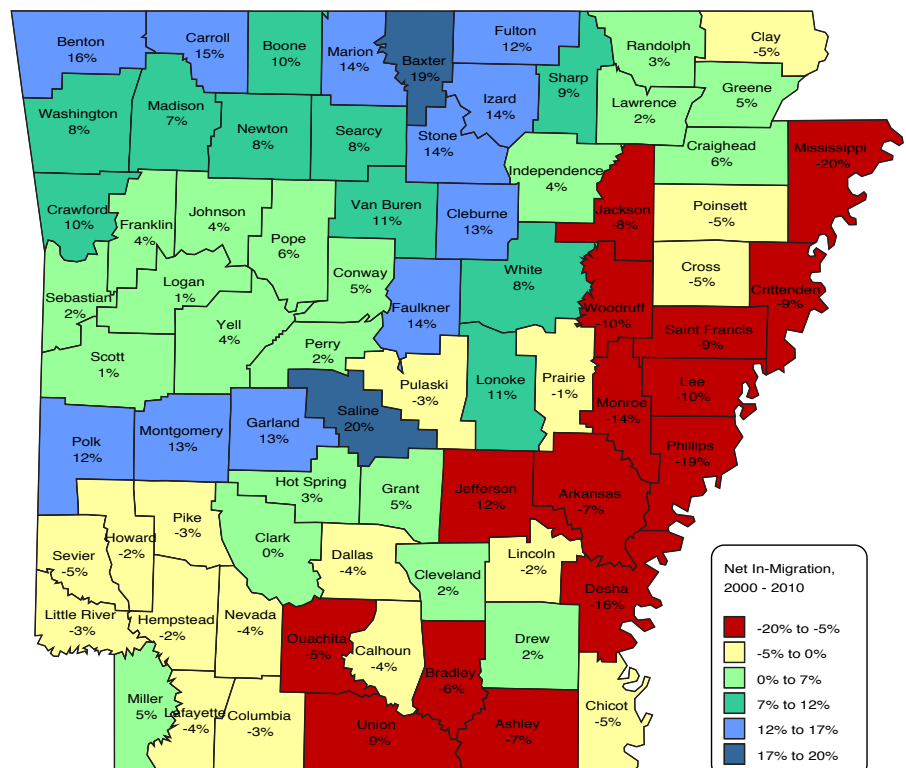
Benton
16%

Carroll
15%

Boone
10%

Marion
14%

Baxter
19%

Fulton
12%

Randolph
3%

Clay
-5%

Washington
8%

Madison
7%

Newton
8%

Searcy
8%

Izard
14%

Sharp
9%

Lawrence
2%

Greene
5%

Stone
14%

Craighead
6%

Mississippi
-20%

Independence
4%

Crawford
10%

Franklin
4%

Johnson
4%

Pope
6%

Van Buren
11%

Cleburne
13%

Jackson
-8%

Poinsett
-5%

Sebastian
2%

Logan
1%

Conway
5%

White
8%

Cross
-5%

Crittenden
-9%

Faulkner
14%

Woodruff
-10%

Scott
1%

Yell
4%

Perry
2%

Saint Francis
-9%

Pulaski
-3%

Lonoke
11%

Prairie
-1%

Lee
-10%

Saline
20%

Monroe
-14%

Polk
12%

Montgomery
13%

Garland
13%

Phillips
-19%

Hot Spring
3%

Grant
5%

Jefferson
-12%

Arkansas
-7%

Pike
-3%

Howard
-2%

Clark
0%

Sevier
-5%

Dallas
-4%

Lincoln
-2%

Cleveland
2%

Desha
-16%

Little River
-3%

Hempstead
-2%

Nevada
-4%

Ouachita
-5%

Calhoun
-4%

Drew
2%

Bradley
-6%

Miller
5%

Lafayette
-4%

Columbia
-3%

Union
-9%

Ashley
-7%

Chicot
-5%

Net In-Migration,
2000 - 2010

-20% to -5%
-5% to 0%
0% to 7%
7% to 12%
12% to 17%
17% to 20%